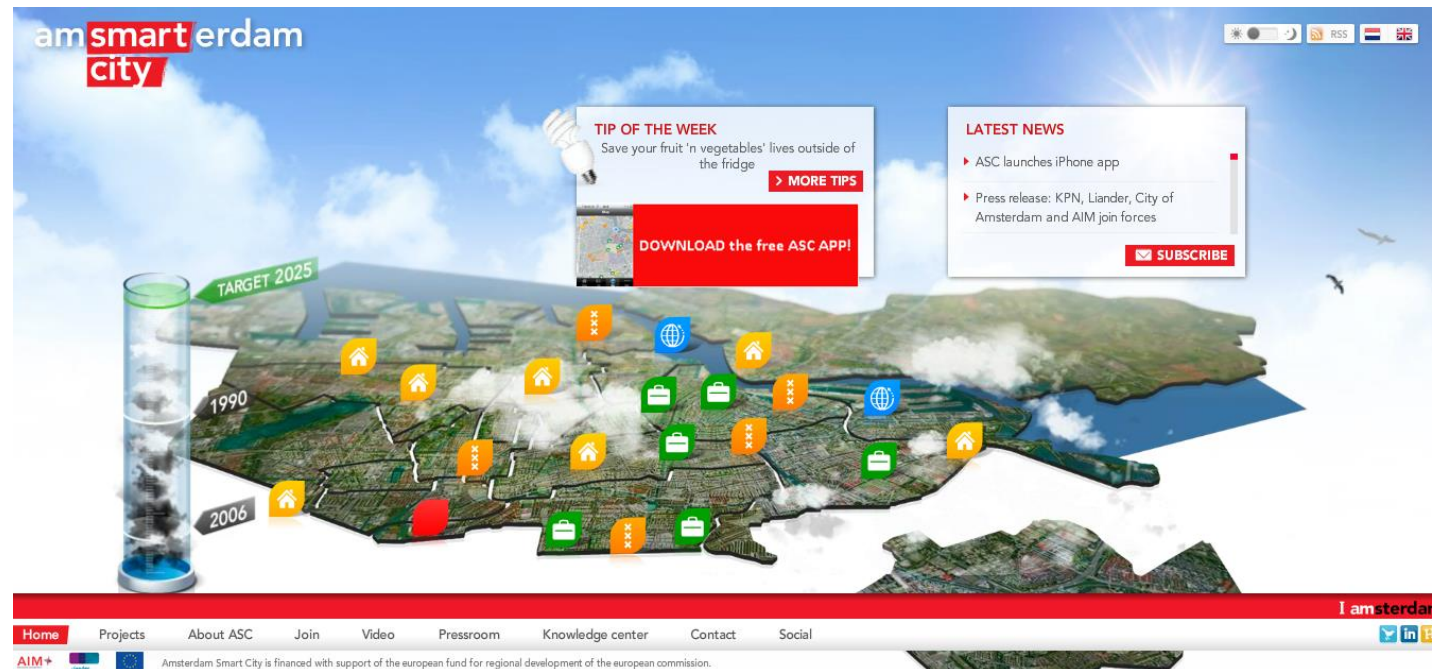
amsmarterdam city

RSS

TIP OF THE WEEK
Save your fruit 'n vegetables' lives outside of the fridge
> MORE TIPS

DOWNLOAD the free ASC APP!

LATEST NEWS
ASC launches iPhone app
Press release: KPN, Liander, City of Amsterdam and AIM join forces
SUBSCRIBE

TARGET 2025
1990
2006

I amsterdar

Home Projects About ASC Join Video Pressroom Knowledge center Contact Social

AIM+
Amsterdam Smart City is financed with support of the european fund for regional development of the european commission.